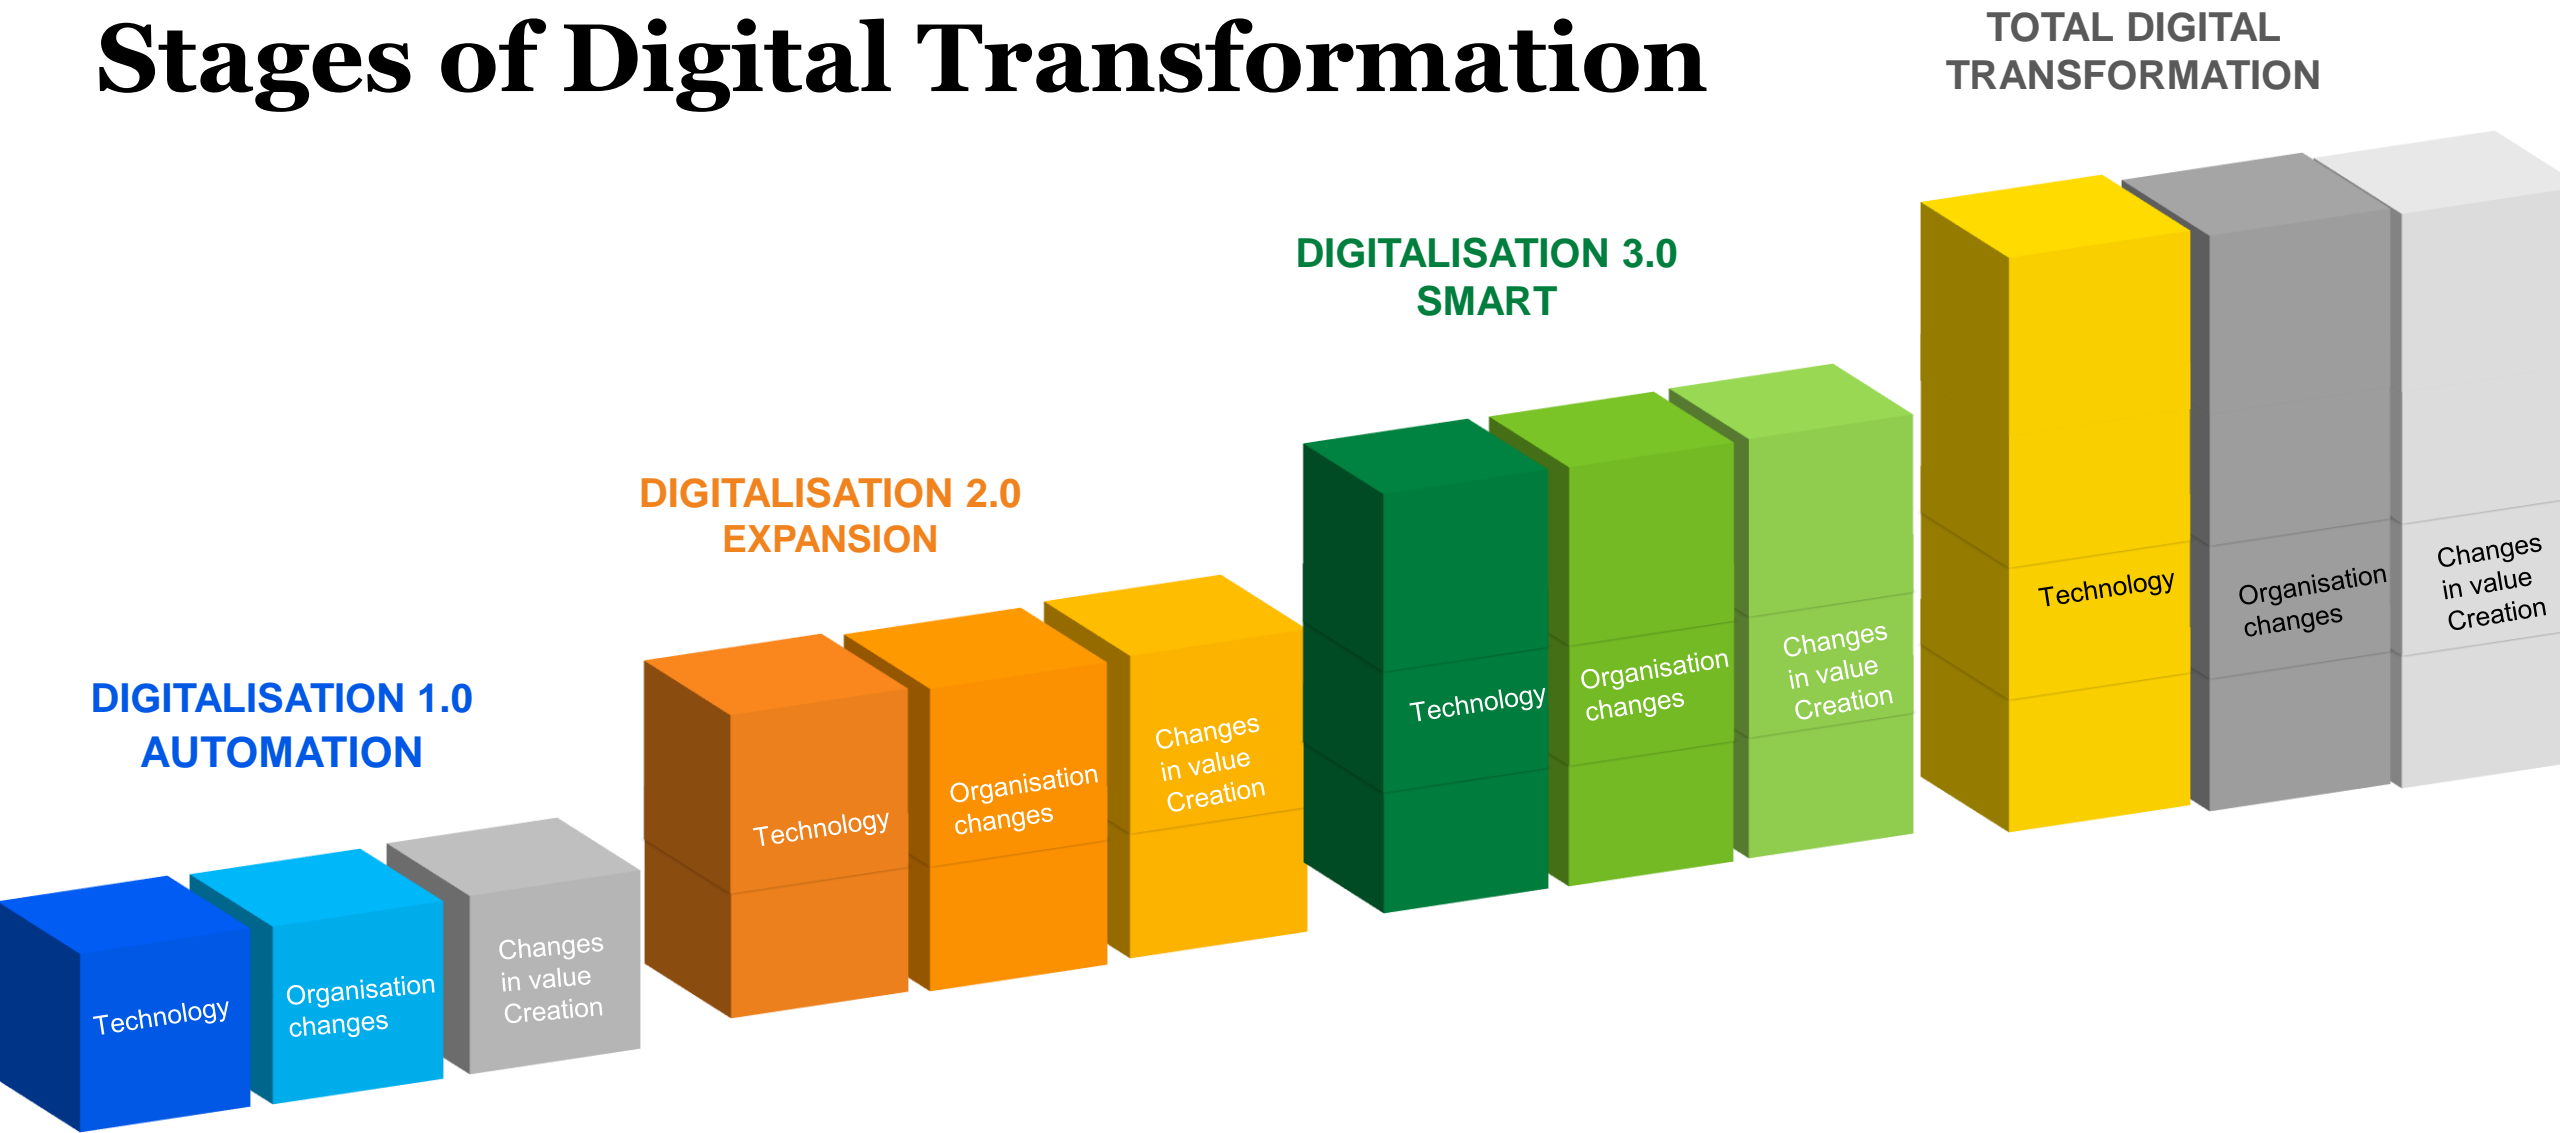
Stages of Digital Transformation

TOTAL DIGITAL TRANSFORMATION

DIGITALISATION 3.0
SMART

DIGITALISATION 2.0
EXPANSION

DIGITALISATION 1.0
AUTOMATION

Technology

Organisation changes

Changes in value Creation

Technology

Organisation changes

Changes in value Creation

Technology

Organisation changes

Changes in value Creation

Technology

Organisation changes

Changes in value Creation